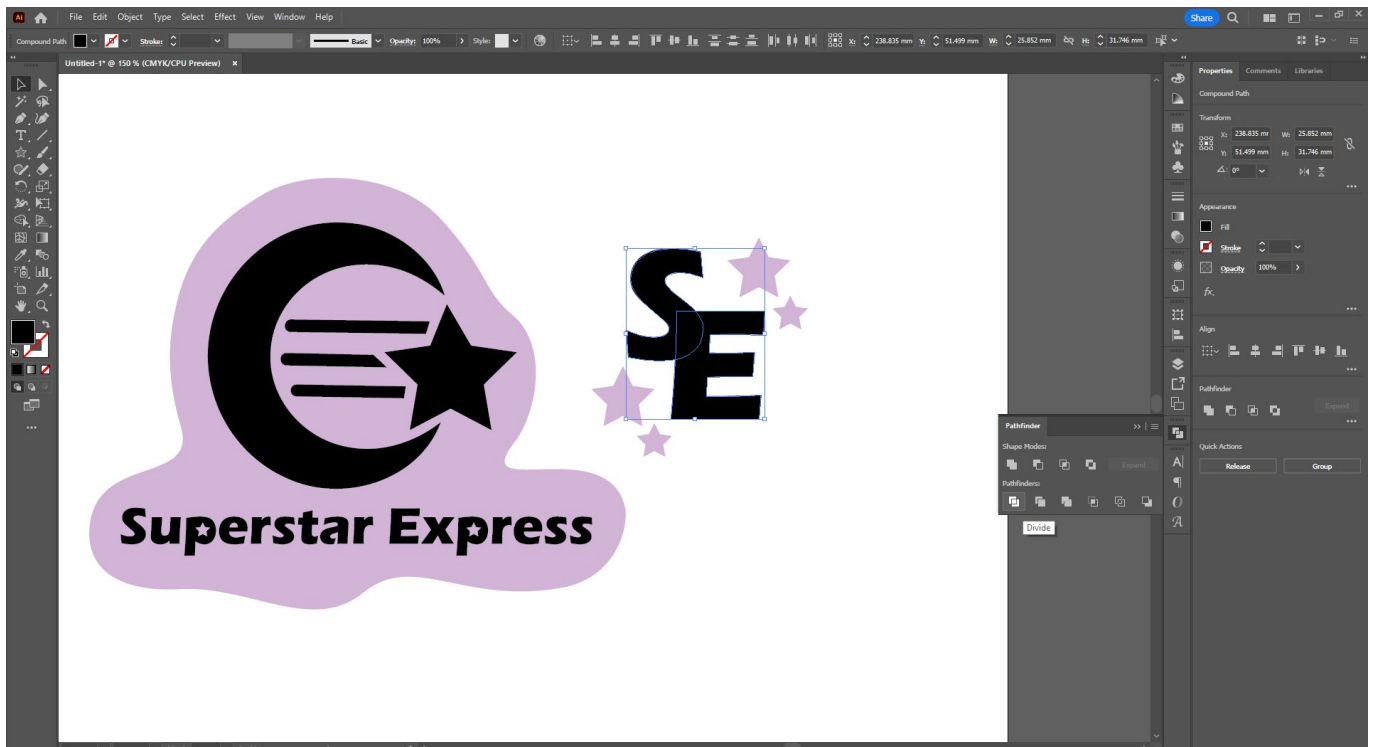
Ai File Edit Object Type Select Effect View Window Help

Share

Compound Path Stroke: Basic Opacity: 100% Style: X: 238.835 mm Y: 51.499 mm W: 25.852 mm H: 31.746 mm

Untitled-1* @ 150 % (CMYK/CPU Preview) ×

Superstar Express

SE

Pathfinder

Shape Modes:

Expand

Pathfinders:

Divide

Properties Comments Libraries

Compound Path

Transform

X: 238.835 mr W: 25.852 mm

Y: 51.499 mm H: 31.746 mm

0°

Appearance

Fill

Stroke

Opacity 100%

fx.

Align

Pathfinder

Expand

Quick Actions

Release Group